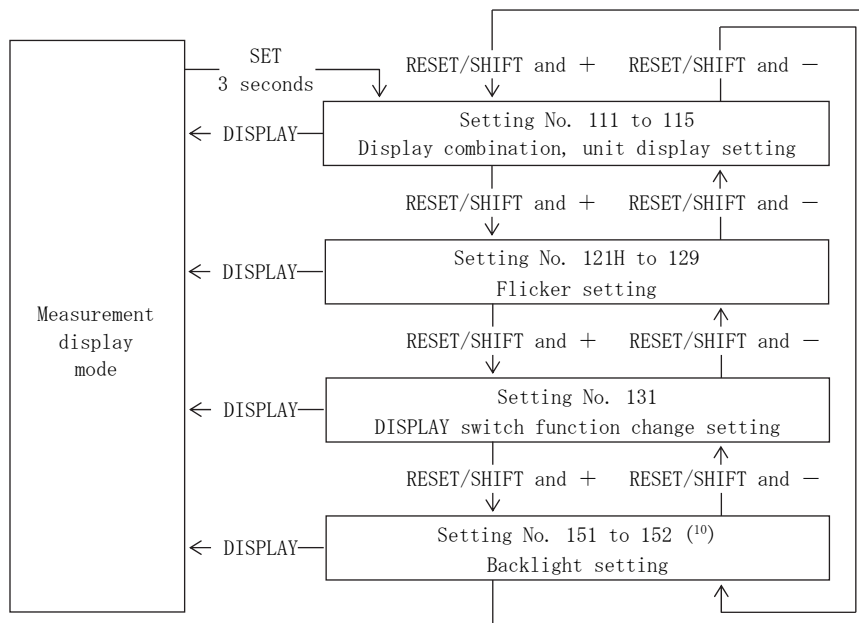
Measurement display mode

SET
3 seconds

RESET/SHIFT and ＋ RESET/SHIFT and －

← DISPLAY
Setting No. 111 to 115
Display combination, unit display setting

RESET/SHIFT and ＋ RESET/SHIFT and －

← DISPLAY
Setting No. 121H to 129
Flicker setting

RESET/SHIFT and ＋ RESET/SHIFT and －

← DISPLAY
Setting No. 131
DISPLAY switch function change setting

RESET/SHIFT and ＋ RESET/SHIFT and －

← DISPLAY
Setting No. 151 to 152 ($^{10}$)
Backlight setting